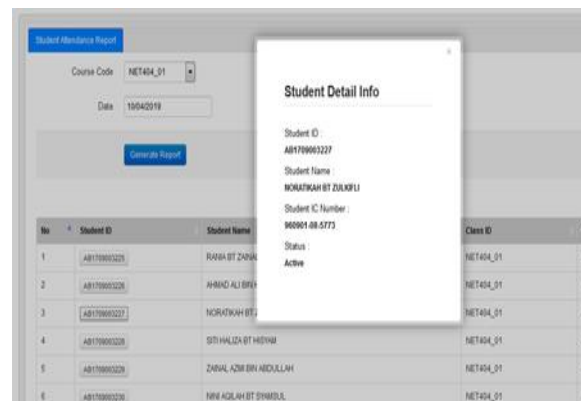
Student Attendance Report

Course Code NET404_01

Date 10/04/2019

Generate Report

| No | Student ID | Student Name | Class ID |
|---|---|---|---|
| 1 | AB17090032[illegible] | RANIA BT ZAINA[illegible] | NET404_01 |
| 2 | AB17090032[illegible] | AHMAD ALI BIN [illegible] | NET404_01 |
| 3 | AB1709003227 | NORATIKAH BT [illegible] | NET404_01 |
| 4 | AB17090032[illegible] | SITI HALIZA BT HISYAM | NET404_01 |
| 5 | AB17090032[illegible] | ZAINAL AZMI BIN ABDULLAH | NET404_01 |
| 6 | AB17090032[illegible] | NINI AQILAH BT SYAMSUL | NET404_01 |

×

Student Detail Info

Student ID :
AB1709003227

Student Name :
NORATIKAH BT ZULKIFLI

Student IC Number :
960901-08-5773

Status :
Active